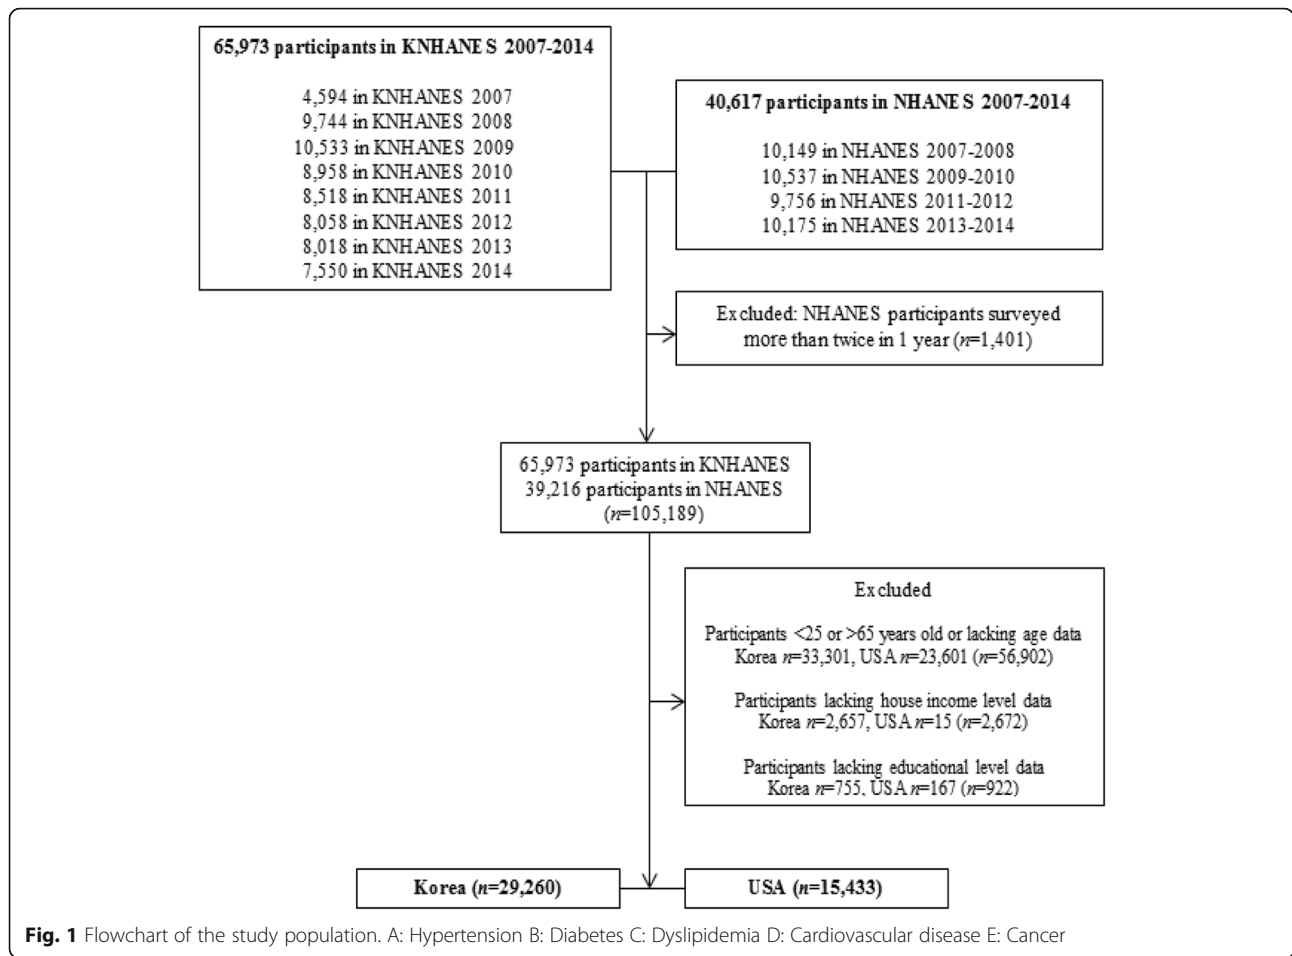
65,973 participants in KNHANES 2007-2014

4,594 in KNHANES 2007
9,744 in KNHANES 2008
10,533 in KNHANES 2009
8,958 in KNHANES 2010
8,518 in KNHANES 2011
8,058 in KNHANES 2012
8,018 in KNHANES 2013
7,550 in KNHANES 2014

40,617 participants in NHANES 2007-2014

10,149 in NHANES 2007-2008
10,537 in NHANES 2009-2010
9,756 in NHANES 2011-2012
10,175 in NHANES 2013-2014

Excluded: NHANES participants surveyed more than twice in 1 year ($n$=1,401)

65,973 participants in KNHANES
39,216 participants in NHANES
($n$=105,189)

Excluded

Participants <25 or >65 years old or lacking age data
Korea $n$=33,301, USA $n$=23,601 ($n$=56,902)

Participants lacking house income level data
Korea $n$=2,657, USA $n$=15 ($n$=2,672)

Participants lacking educational level data
Korea $n$=755, USA $n$=167 ($n$=922)

Korea ($n$=29,260)

USA ($n$=15,433)

Fig. 1 Flowchart of the study population. A: Hypertension B: Diabetes C: Dyslipidemia D: Cardiovascular disease E: Cancer